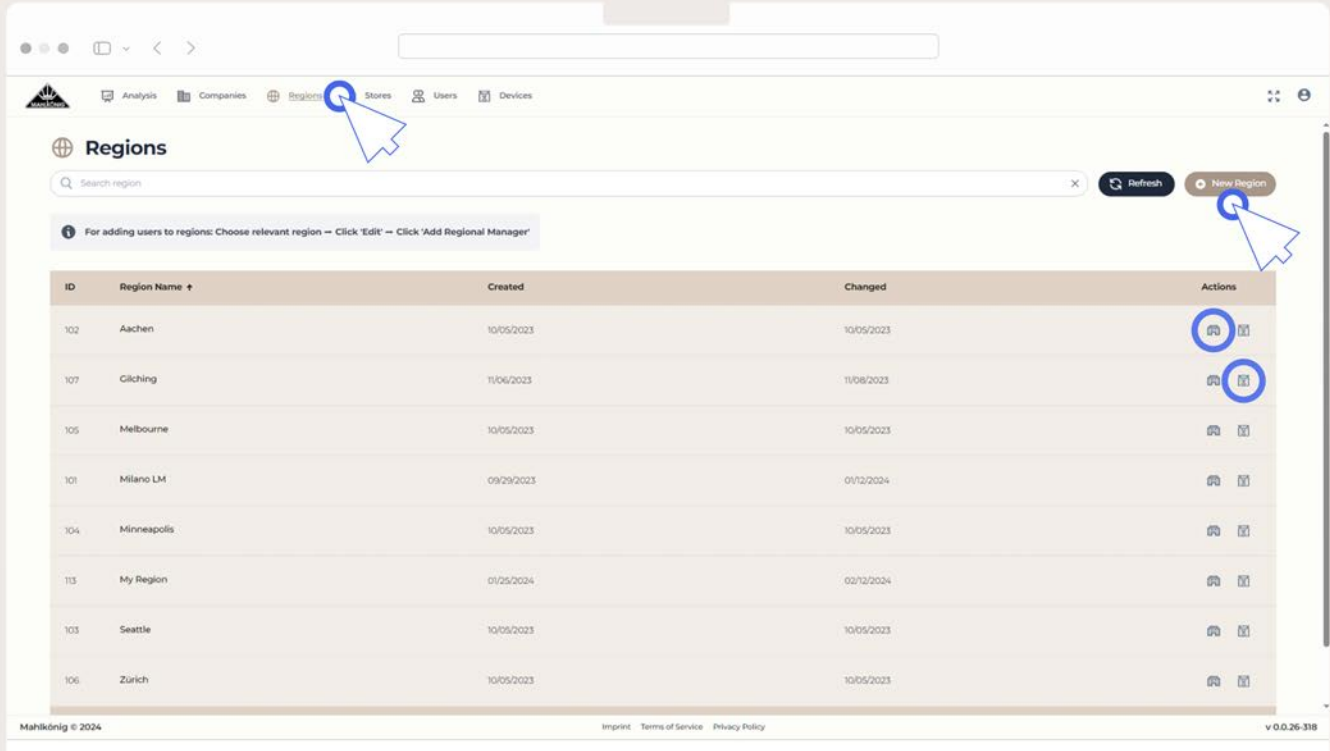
MAHLKÖNIG

Analysis Companies Regions Stores Users Devices

Regions

Search region

Refresh

New Region

For adding users to regions: Choose relevant region → Click 'Edit' → Click 'Add Regional Manager'

| ID | Region Name ↑ | Created | Changed | Actions |
|---|---|---|---|---|
| 102 | Aachen | 10/05/2023 | 10/05/2023 | |
| 107 | Gilching | 11/06/2023 | 11/08/2023 | |
| 105 | Melbourne | 10/05/2023 | 10/05/2023 | |
| 101 | Milano LM | 09/29/2023 | 01/12/2024 | |
| 104 | Minneapolis | 10/05/2023 | 10/05/2023 | |
| 113 | My Region | 01/25/2024 | 02/12/2024 | |
| 103 | Seattle | 10/05/2023 | 10/05/2023 | |
| 106 | Zürich | 10/05/2023 | 10/05/2023 | |

Mahlkönig © 2024

Imprint Terms of Service Privacy Policy

v 0.0.26-318